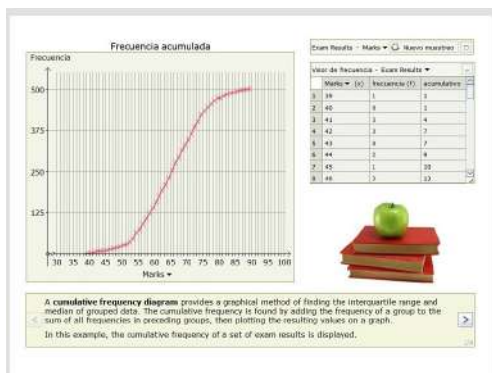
Frecuencia acumulada

Frecuencia

500
375
250
125

30 35 40 45 50 55 60 65 70 75 80 85 90 95 100

Marks ▾

Exam Results · Marks ▾ Nuevo muestreo

Valor de frecuencia – Exam Results ▾

| | Marks ▾ (x) | Frecuencia (f) | acumulativo |
|---|---|---|---|
| 1 | 39 | 1 | 1 |
| 2 | 40 | 0 | 1 |
| 3 | 41 | 3 | 4 |
| 4 | 42 | 3 | 7 |
| 5 | 43 | 0 | 7 |
| 6 | 44 | 2 | 9 |
| 7 | 45 | 1 | 10 |
| 8 | 46 | 3 | 13 |

A **cumulative frequency diagram** provides a graphical method of finding the interquartile range and median of grouped data. The cumulative frequency is found by adding the frequency of a group to the sum of all frequencies in preceding groups, then plotting the resulting values on a graph.

In this example, the cumulative frequency of a set of exam results is displayed.

2/4